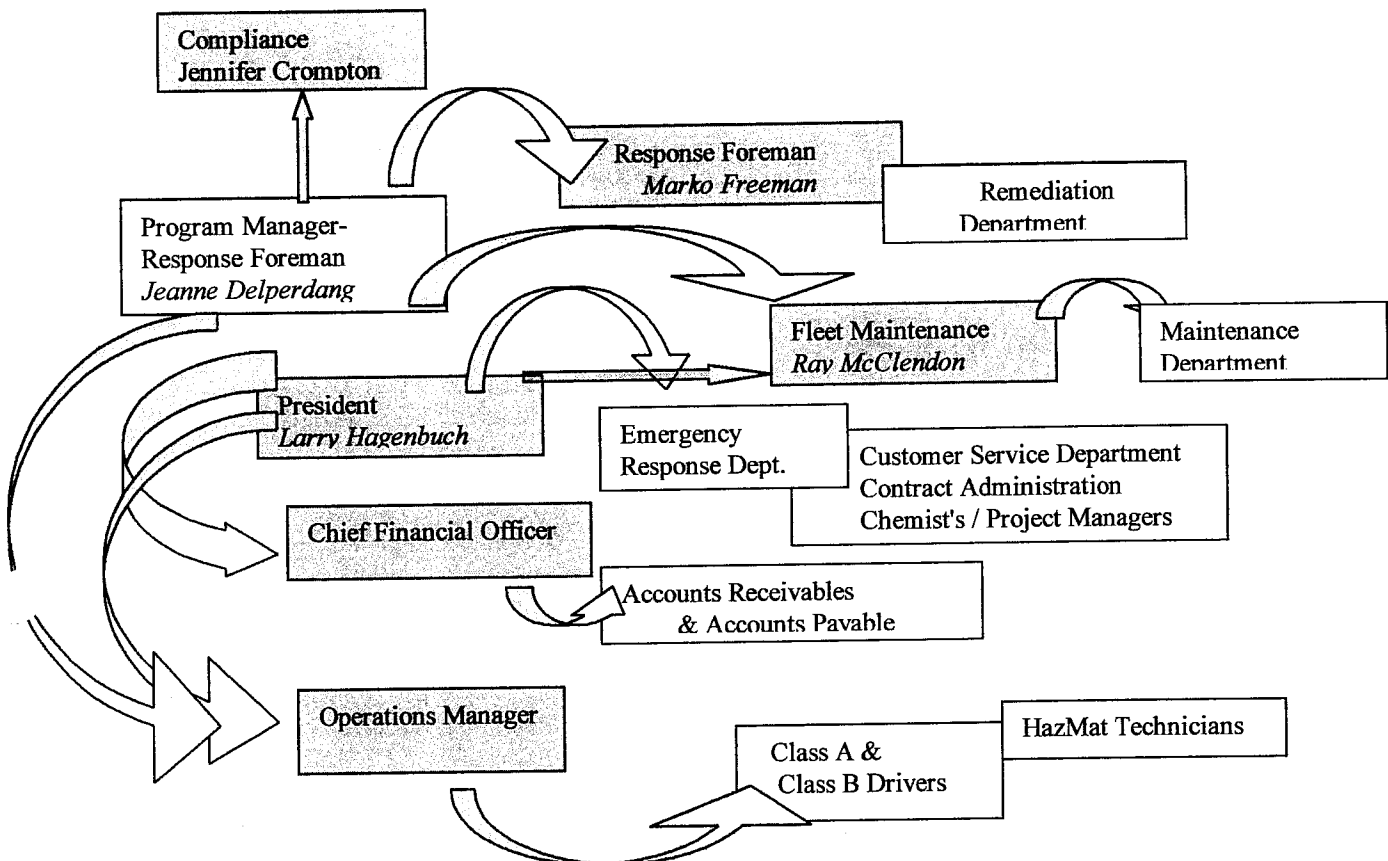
Compliance
Jennifer Crompton

Response Foreman
Marko Freeman

Remediation
Department

Program Manager-
Response Foreman
Jeanne Delperdang

Fleet Maintenance
Ray McClendon

Maintenance
Department

President
Larry Hagenbuch

Emergency
Response Dept.

Customer Service Department
Contract Administration
Chemist's / Project Managers

Chief Financial Officer

Accounts Receivables
& Accounts Payable

Operations Manager

HazMat Technicians

Class A &
Class B Drivers